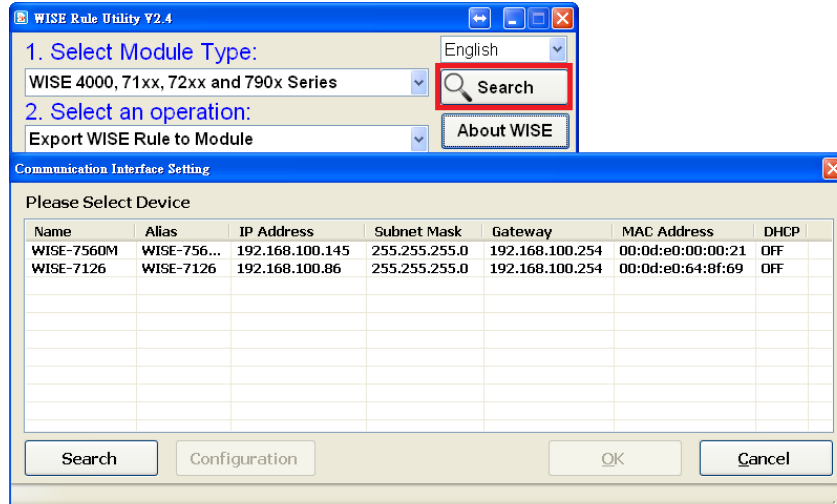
WISE Rule Utility V2.4

1. Select Module Type:

English

WISE 4000, 71xx, 72xx and 790x Series

Search

2. Select an operation:

Export WISE Rule to Module

About WISE

Communication Interface Setting

Please Select Device

| Name | Alias | IP Address | Subnet Mask | Gateway | MAC Address | DHCP |
|---|---|---|---|---|---|---|
| WISE-7560M | WISE-756... | 192.168.100.145 | 255.255.255.0 | 192.168.100.254 | 00:0d:e0:00:00:21 | OFF |
| WISE-7126 | WISE-7126 | 192.168.100.86 | 255.255.255.0 | 192.168.100.254 | 00:0d:e0:64:8f:69 | OFF |

Search

Configuration

OK

Cancel